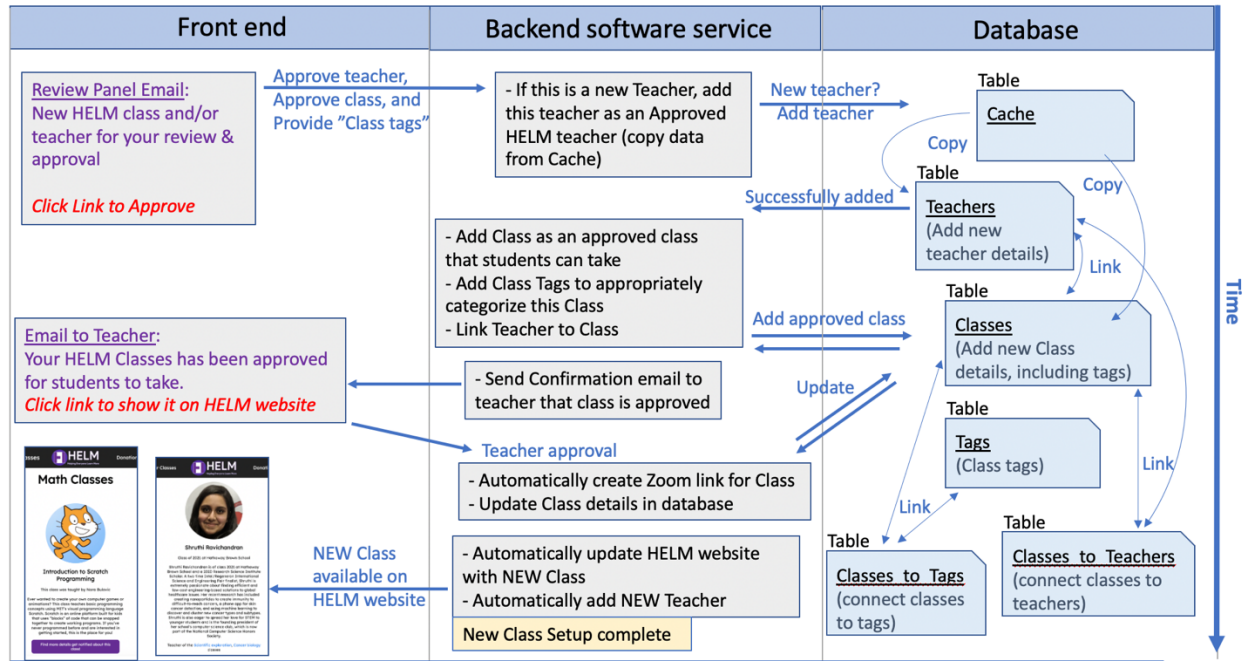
Front end

Backend software service

Database

Review Panel Email:
New HELM class and/or teacher for your review & approval

Click Link to Approve

Approve teacher, Approve class, and Provide "Class tags"

- If this is a new Teacher, add this teacher as an Approved HELM teacher (copy data from Cache)

New teacher? Add teacher

Table
Cache

Copy

Copy

Table
Teachers
(Add new teacher details)

Successfully added

- Add Class as an approved class that students can take
- Add Class Tags to appropriately categorize this Class
- Link Teacher to Class

Link

Table
Classes
(Add new Class details, including tags)

Add approved class

Email to Teacher:
Your HELM Classes has been approved for students to take.
Click link to show it on HELM website

- Send Confirmation email to teacher that class is approved

Update

Time

Table
Tags
(Class tags)

Teacher approval

- Automatically create Zoom link for Class
- Update Class details in database

Link

Link

Table
Classes_to_Teachers
(connect classes to teachers)

Table
Classes_to_Tags
(connect classes to tags)

HELM
Math Classes
Introduction to Scratch Programming

HELM
Shruthi Ravichandran

NEW Class available on HELM website

- Automatically update HELM website with NEW Class
- Automatically add NEW Teacher

New Class Setup complete